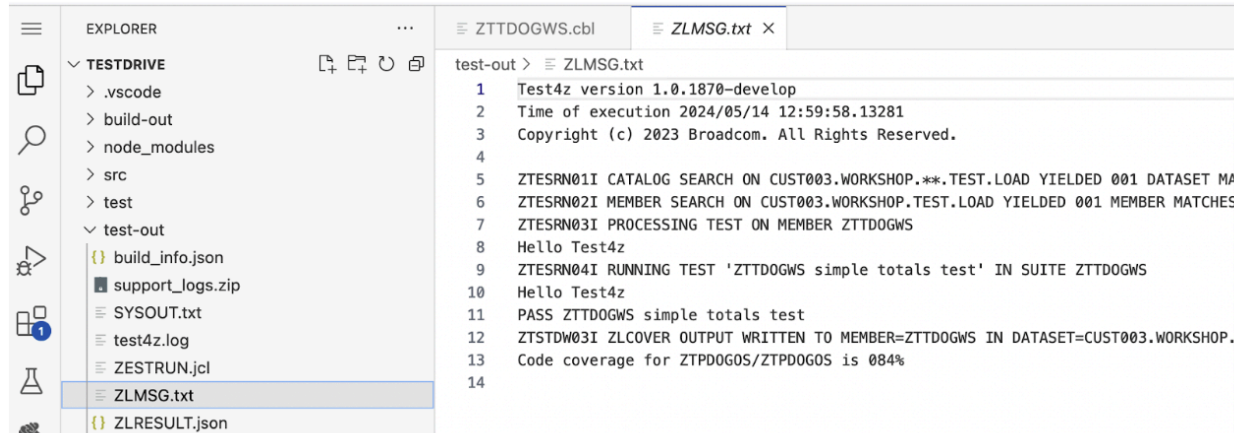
EXPLORER ···

TESTDRIVE

> .vscode
> build-out
> node_modules
> src
> test
∨ test-out
{} build_info.json
support_logs.zip
SYSOUT.txt
test4z.log
ZESTRUN.jcl
ZLMSG.txt
{} ZLRESULT.json

1

ZTTDOGWS.cbl
ZLMSG.txt ×

test-out > ZLMSG.txt

1 Test4z version 1.0.1870-develop
2 Time of execution 2024/05/14 12:59:58.13281
3 Copyright (c) 2023 Broadcom. All Rights Reserved.
4
5 ZTESRN01I CATALOG SEARCH ON CUST003.WORKSHOP.**.TEST.LOAD YIELDED 001 DATASET MA
6 ZTESRN02I MEMBER SEARCH ON CUST003.WORKSHOP.TEST.LOAD YIELDED 001 MEMBER MATCHES
7 ZTESRN03I PROCESSING TEST ON MEMBER ZTTDOGWS
8 Hello Test4z
9 ZTESRN04I RUNNING TEST 'ZTTDOGWS simple totals test' IN SUITE ZTTDOGWS
10 Hello Test4z
11 PASS ZTTDOGWS simple totals test
12 ZTSTDW03I ZLCOVER OUTPUT WRITTEN TO MEMBER=ZTTDOGWS IN DATASET=CUST003.WORKSHOP.
13 Code coverage for ZTPDOGOS/ZTPDOGOS is 084%
14